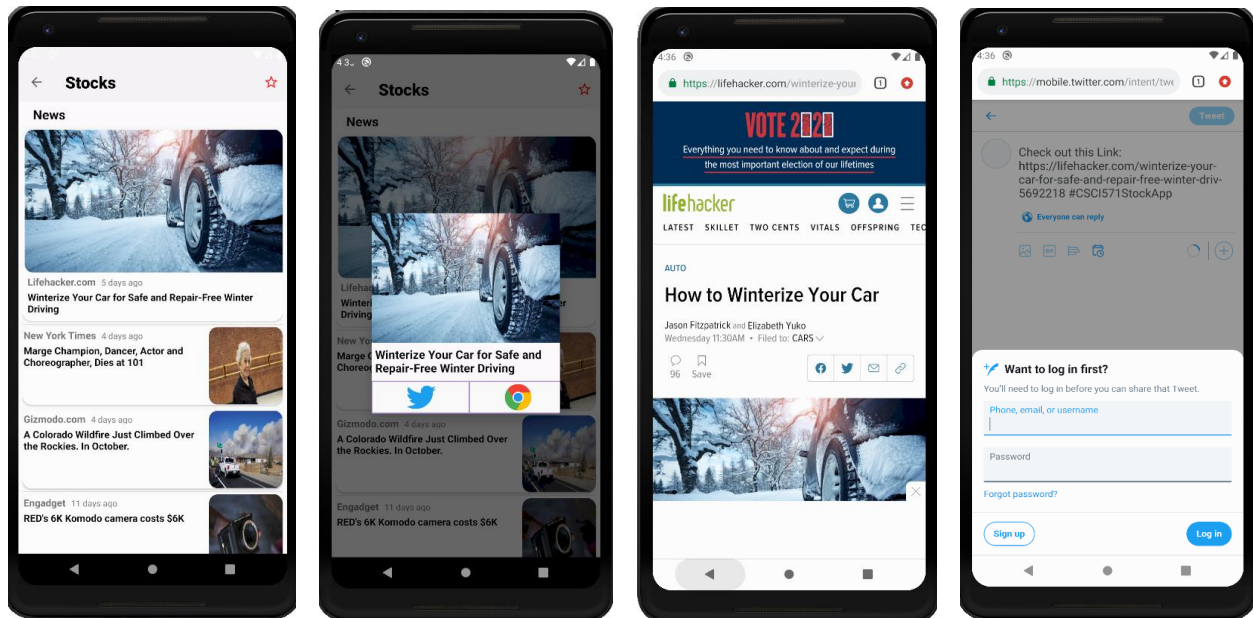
Stocks

News

Lifehacker.com 5 days ago

Winterize Your Car for Safe and Repair-Free Winter Driving

New York Times 4 days ago

Marge Champion, Dancer, Actor and Choreographer, Dies at 101

Gizmodo.com 4 days ago

A Colorado Wildfire Just Climbed Over the Rockies. In October.

Engadget 11 days ago

RED's 6K Komodo camera costs $6K

4:3

Stocks

News

Lifeh

Winter

Driving

New

Marge

Choreo

Winterize Your Car for Safe and Repair-Free Winter Driving

Gizmodo.com 4 days ago

A Colorado Wildfire Just Climbed Over the Rockies. In October.

Engadget 11 days ago

RED's 6K Komodo camera costs $6K

4:36

https://lifehacker.com/winterize-you

1

VOTE 2020

Everything you need to know about and expect during the most important election of our lifetimes

lifehacker

LATEST SKILLET TWO CENTS VITALS OFFSPRING TEC

AUTO

How to Winterize Your Car

Jason Fitzpatrick and Elizabeth Yuko

Wednesday 11:30AM • Filed to: CARS

96 Save

4:36

https://mobile.twitter.com/intent/twe

1

Tweet

Check out this Link: https://lifehacker.com/winterize-your-car-for-safe-and-repair-free-winter-driv-5692218 #CSCI571StockApp

Everyone can reply

Want to log in first?

You'll need to log in before you can share that Tweet.

Phone, email, or username

Password

Forgot password?

Sign up

Log in